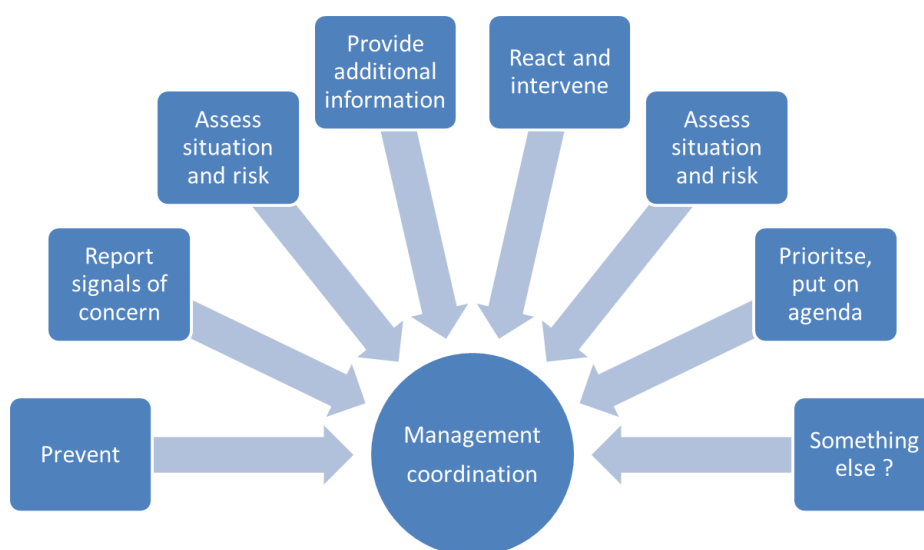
Prevent

Report signals of concern

Assess situation and risk

Provide additional information

React and intervene

Assess situation and risk

Prioritse, put on agenda

Something else ?

Management coordination